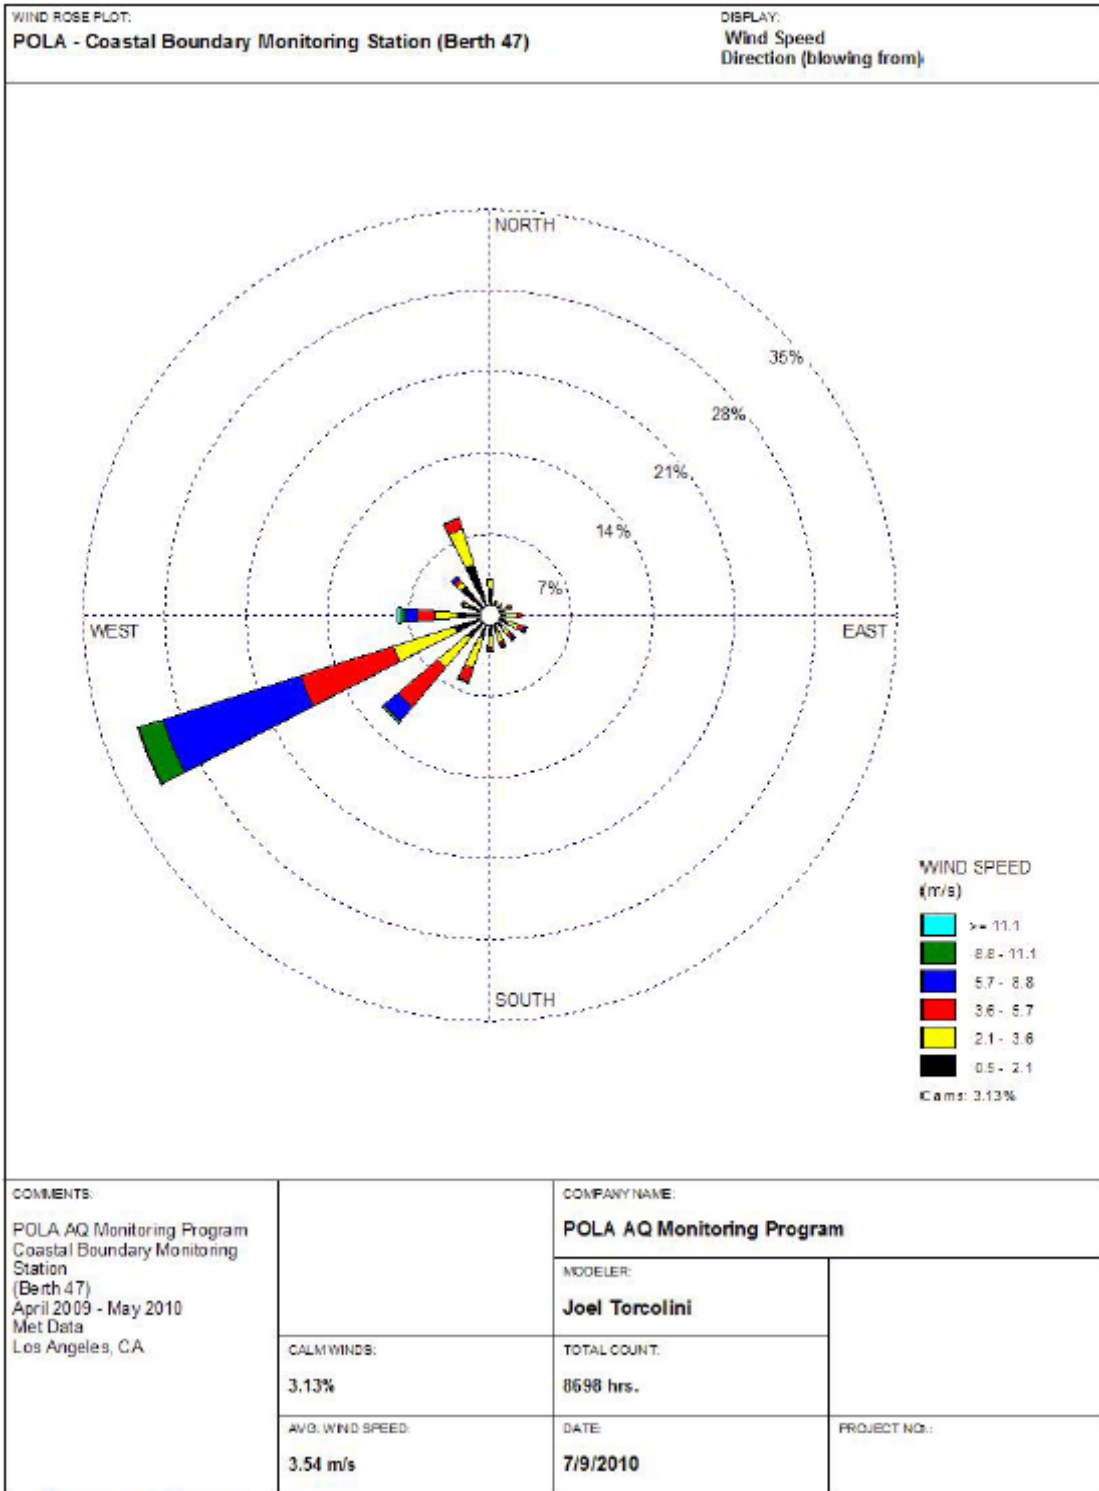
WIND ROSE PLOT:
POLA - Coastal Boundary Monitoring Station (Berth 47)

DISPLAY:
Wind Speed
Direction (blowing from)

NORTH
35%
28%
21%
14%
7%
WEST
EAST
SOUTH

WIND SPEED
(m/s)
>= 11.1
8.8 - 11.1
5.7 - 8.8
3.6 - 5.7
2.1 - 3.6
0.5 - 2.1
Calms: 3.13%

COMMENTS:
POLA AQ Monitoring Program
Coastal Boundary Monitoring Station
(Berth 47)
April 2009 - May 2010
Met Data
Los Angeles, CA

COMPANY NAME:
POLA AQ Monitoring Program

MODELER:
Joel Torcolini

CALM WINDS:
3.13%

TOTAL COUNT:
8698 hrs.

AVG. WIND SPEED:
3.54 m/s

DATE:
7/9/2010

PROJECT NO.: